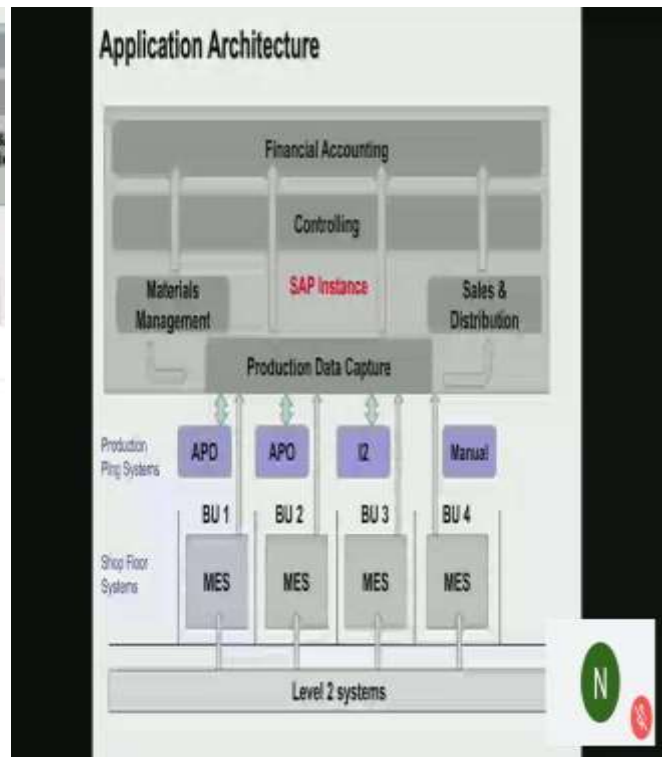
Application Architecture

Financial Accounting

Controlling

Materials Management

SAP Instance

Sales & Distribution

Production Data Capture

Production Plng Systems

APO

APO

I2

Manual

BU 1

BU 2

BU 3

BU 4

Shop Floor Systems

MES

MES

MES

MES

Level 2 systems

N